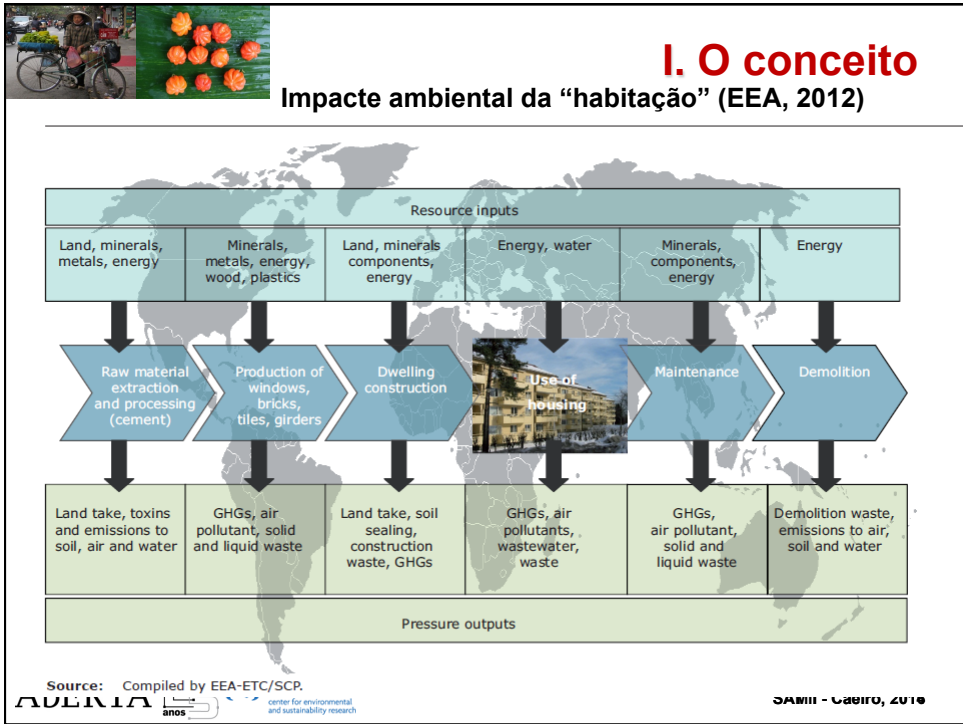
I. O conceito

Impacte ambiental da "habitação" (EEA, 2012)

Resource inputs

| Land, minerals, metals, energy | Minerals, metals, energy, wood, plastics | Land, minerals components, energy | Energy, water | Minerals, components, energy | Energy |
|---|---|---|---|---|---|

Raw material extraction and processing (cement)

Production of windows, bricks, tiles, girders

Dwelling construction

Use of housing

Maintenance

Demolition

| Land take, toxins and emissions to soil, air and water | GHGs, air pollutant, solid and liquid waste | Land take, soil sealing, construction waste, GHGs | GHGs, air pollutants, wastewater, waste | GHGs, air pollutant, solid and liquid waste | Demolition waste, emissions to air, soil and water |
|---|---|---|---|---|---|

Pressure outputs

Source: Compiled by EEA-ETC/SCP.

ABERTA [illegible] anos

center for environmental and sustainability research

SAMII - Caeiro, 2016